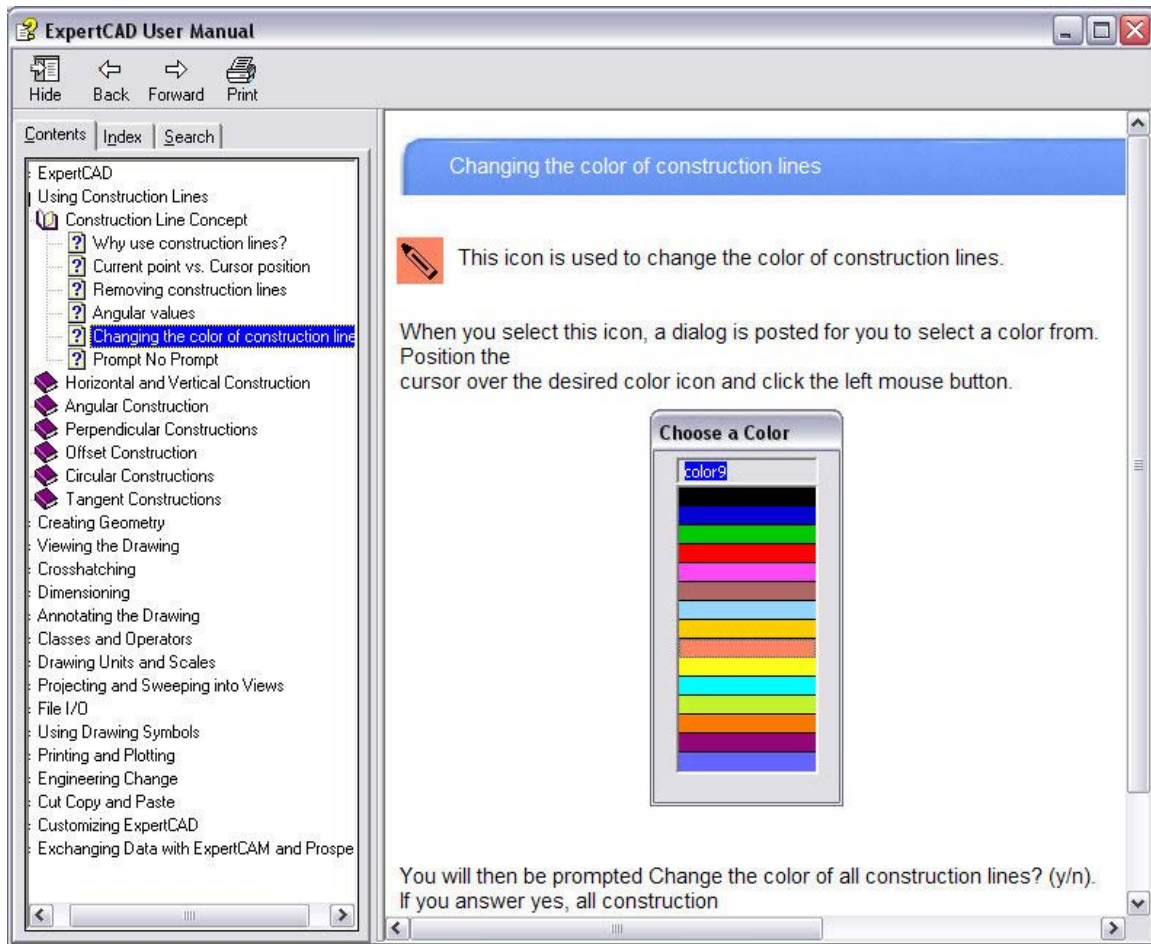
ExpertCAD User Manual

Hide Back Forward Print

Contents Index Search

ExpertCAD
Using Construction Lines
Construction Line Concept
Why use construction lines?
Current point vs. Cursor position
Removing construction lines
Angular values
Changing the color of construction line
Prompt No Prompt
Horizontal and Vertical Construction
Angular Construction
Perpendicular Constructions
Offset Construction
Circular Constructions
Tangent Constructions
Creating Geometry
Viewing the Drawing
Crosshatching
Dimensioning
Annotating the Drawing
Classes and Operators
Drawing Units and Scales
Projecting and Sweeping into Views
File I/O
Using Drawing Symbols
Printing and Plotting
Engineering Change
Cut Copy and Paste
Customizing ExpertCAD
Exchanging Data with ExpertCAM and Prospe

Changing the color of construction lines

This icon is used to change the color of construction lines.

When you select this icon, a dialog is posted for you to select a color from. Position the
cursor over the desired color icon and click the left mouse button.

Choose a Color

color9

You will then be prompted Change the color of all construction lines? (y/n). If you answer yes, all construction